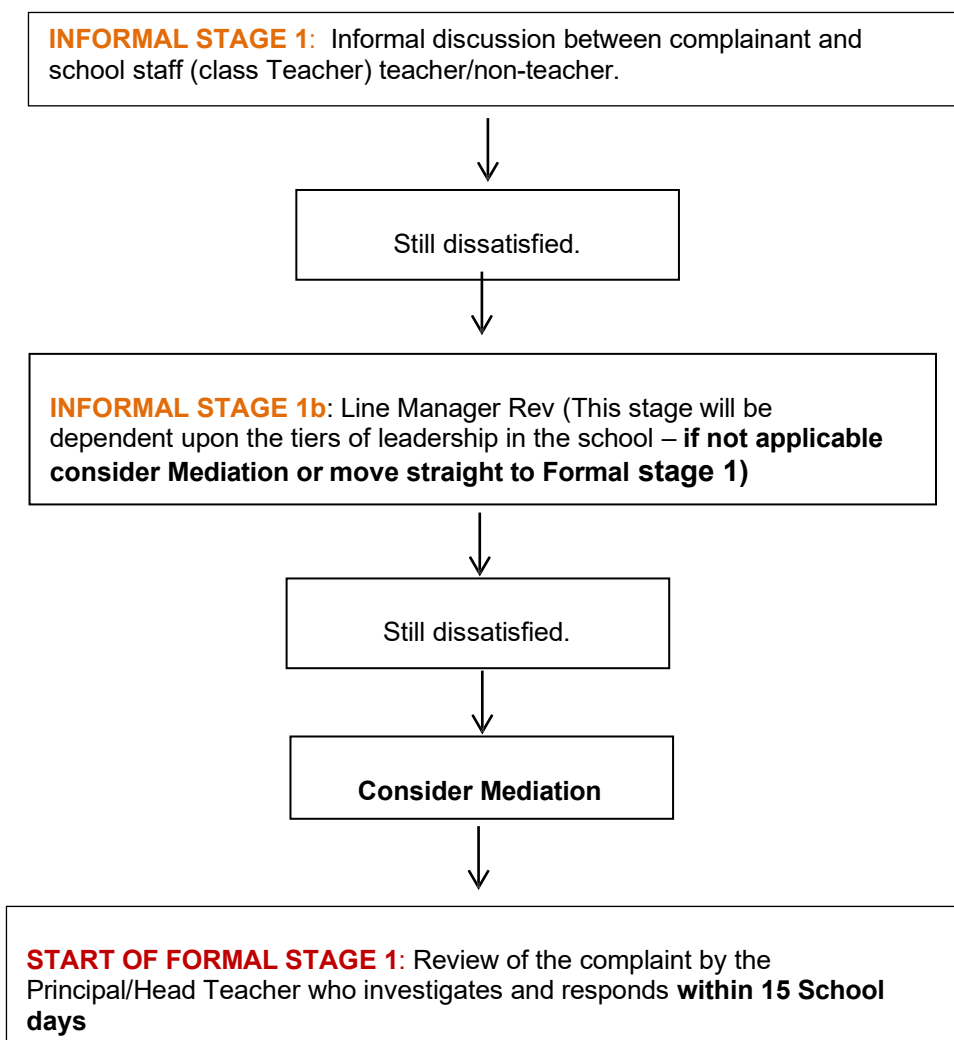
INFORMAL STAGE 1: Informal discussion between complainant and school staff (class Teacher) teacher/non-teacher.

Still dissatisfied.

INFORMAL STAGE 1b: Line Manager Rev (This stage will be dependent upon the tiers of leadership in the school – if not applicable consider Mediation or move straight to Formal stage 1)

Still dissatisfied.

Consider Mediation

START OF FORMAL STAGE 1: Review of the complaint by the Principal/Head Teacher who investigates and responds within 15 School days